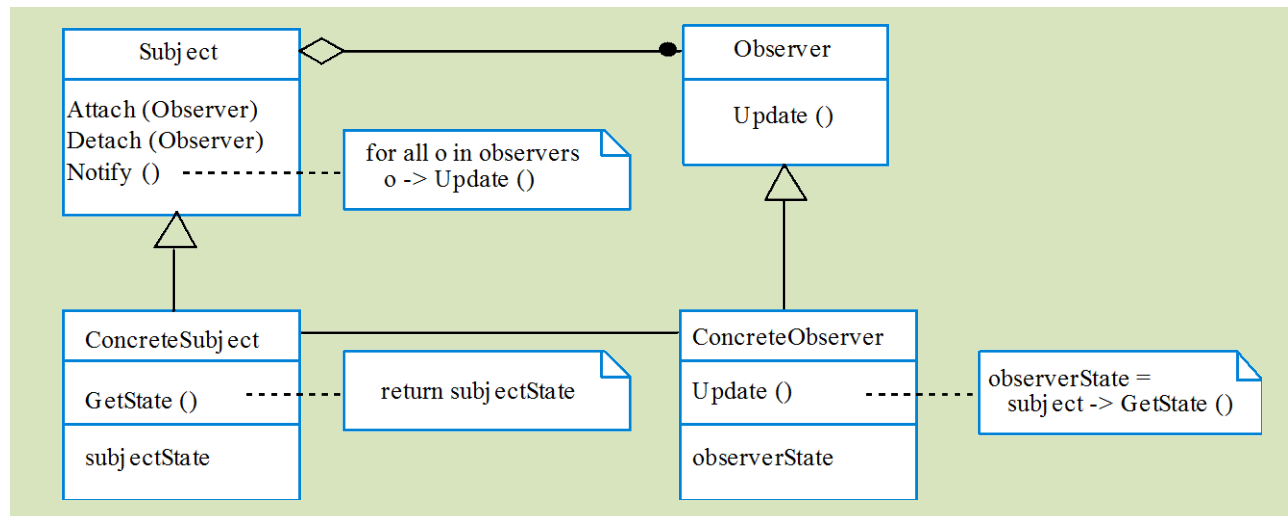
Subject

Attach (Observer)
Detach (Observer)
Notify ()

for all o in observers
o -> Update ()

Observer

Update ()

ConcreteSubject

GetState ()

subjectState

return subjectState

ConcreteObserver

Update ()

observerState

observerState =
subject -> GetState ()